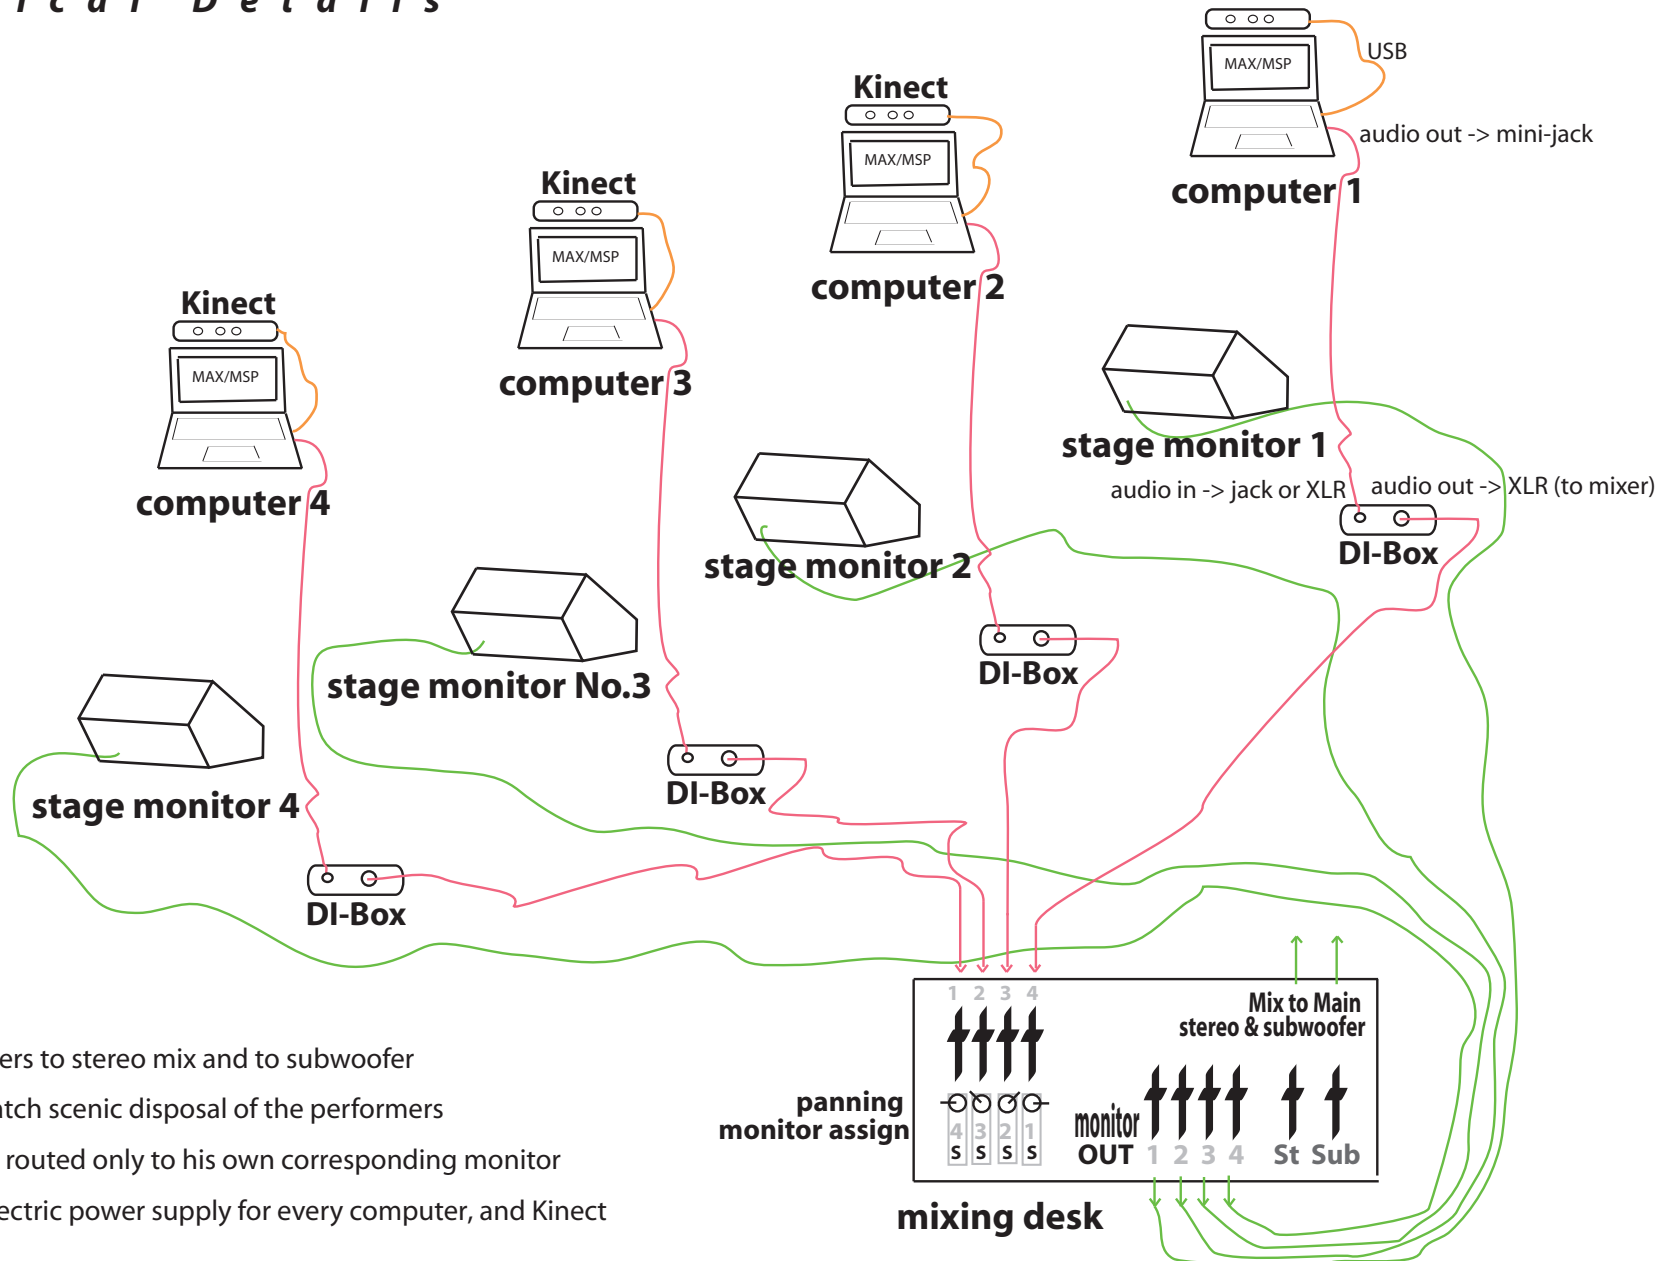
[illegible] Details

USB
MAX/MSP
audio out -> mini-jack
computer 1

Kinect
MAX/MSP
computer 2

Kinect
MAX/MSP
computer 3

Kinect
MAX/MSP
computer 4

stage monitor 1
audio in -> jack or XLR
audio out -> XLR (to mixer)
DI-Box

stage monitor 2
DI-Box

stage monitor No.3
DI-Box

stage monitor 4
DI-Box

1 2 3 4
Mix to Main
stereo & subwoofer
panning
monitor assign
4 3 2 1
S S S S
monitor
OUT 1 2 3 4 St Sub
mixing desk

ers to stereo mix and to subwoofer
atch scenic disposal of the performers
routed only to his own corresponding monitor
ectric power supply for every computer, and Kinect